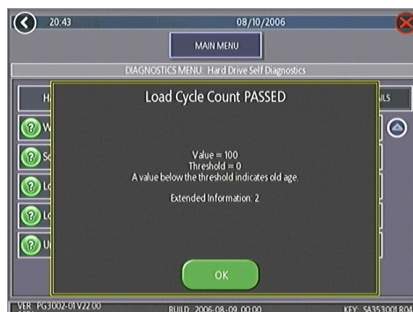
20:43

08/10/2006

MAIN MENU

DIAGNOSTICS MENU: Hard Drive Self Diagnostics

H

LS

W

Sc

Lo

Lo

U

Load Cycle Count PASSED

Value = 100
Threshold = 0
A value below the threshold indicates old age.

Extended Information: 2

OK

VER: FG3002-01V22.00

BUILD: 2006-08-09 00:00

KEY: SA353001804